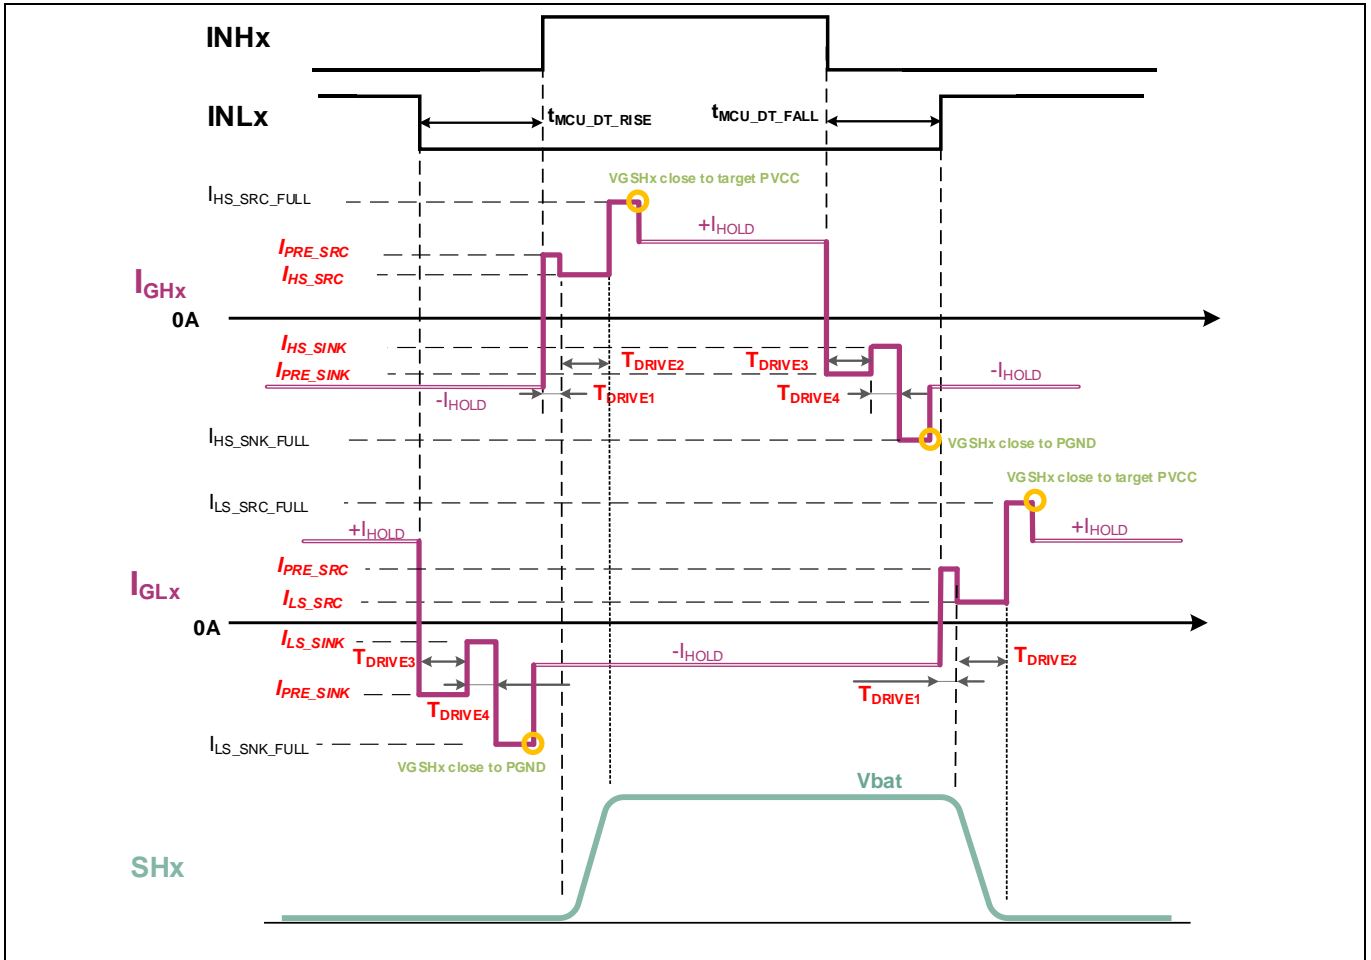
INHx

INLx

$t_{MCU\_DT\_RISE}$

$t_{MCU\_DT\_FALL}$

$I_{HS\_SRC\_FULL}$

VGSHx close to target PVCC

$+I_{HOLD}$

$I_{PRE\_SRC}$

$I_{HS\_SRC}$

$I_{GHx}$

0A

$I_{HS\_SINK}$

$I_{PRE\_SINK}$

$T_{DRIVE2}$

$T_{DRIVE3}$

$-I_{HOLD}$

$-I_{HOLD}$

$T_{DRIVE1}$

$T_{DRIVE4}$

$I_{HS\_SNK\_FULL}$

VGSHx close to PGND

$I_{LS\_SRC\_FULL}$

VGSHx close to target PVCC

$+I_{HOLD}$

$+I_{HOLD}$

$I_{PRE\_SRC}$

$I_{GLx}$

$I_{LS\_SRC}$

0A

$I_{LS\_SINK}$

$T_{DRIVE3}$

$-I_{HOLD}$

$T_{DRIVE2}$

$I_{PRE\_SINK}$

$T_{DRIVE1}$

$T_{DRIVE4}$

$I_{LS\_SNK\_FULL}$

VGSHx close to PGND

Vbat

SHx